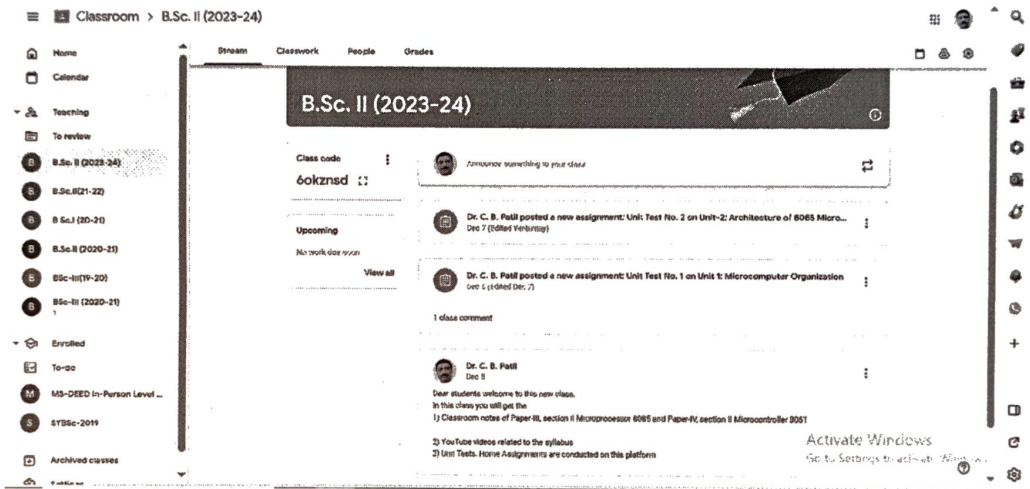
Classroom > B.Sc. II (2023-24)

Home
Calendar
Teaching
To review
B.Sc. II (2023-24)
B.Sc.III(21-22)
B.Sc.I (20-21)
B.Sc.II (2020-21)
BSc-III(19-20)
BSc-III (2020-21)
Enrolled
To-do
MS-DEED In-Person Level ...
SYBSc-2019
Archived classes

Stream
Classwork
People
Grades

B.Sc. II (2023-24)

Class code
6okznsd

Upcoming
No work due soon
View all

Announce something to your class

Dr. C. B. Patil posted a new assignment: Unit Test No. 2 on Unit-2: Architecture of 8085 Micro...
Dec 7 (Edited Yesterday)

Dr. C. B. Patil posted a new assignment: Unit Test No. 1 on Unit 1: Microcomputer Organization
Dec 6 (Edited Dec 7)

1 class comment

Dr. C. B. Patil
Dec 5
Dear students welcome to this new class.
In this class you will get the
1) Classroom notes of Paper-III, section II Microprocessor 8085 and Paper-IV, section II Microcontroller 8051

2) YouTube videos related to the syllabus
3) Unit Tests, Home Assignments are conducted on this platform

Activate Windows
Go to Settings to activate Windows.